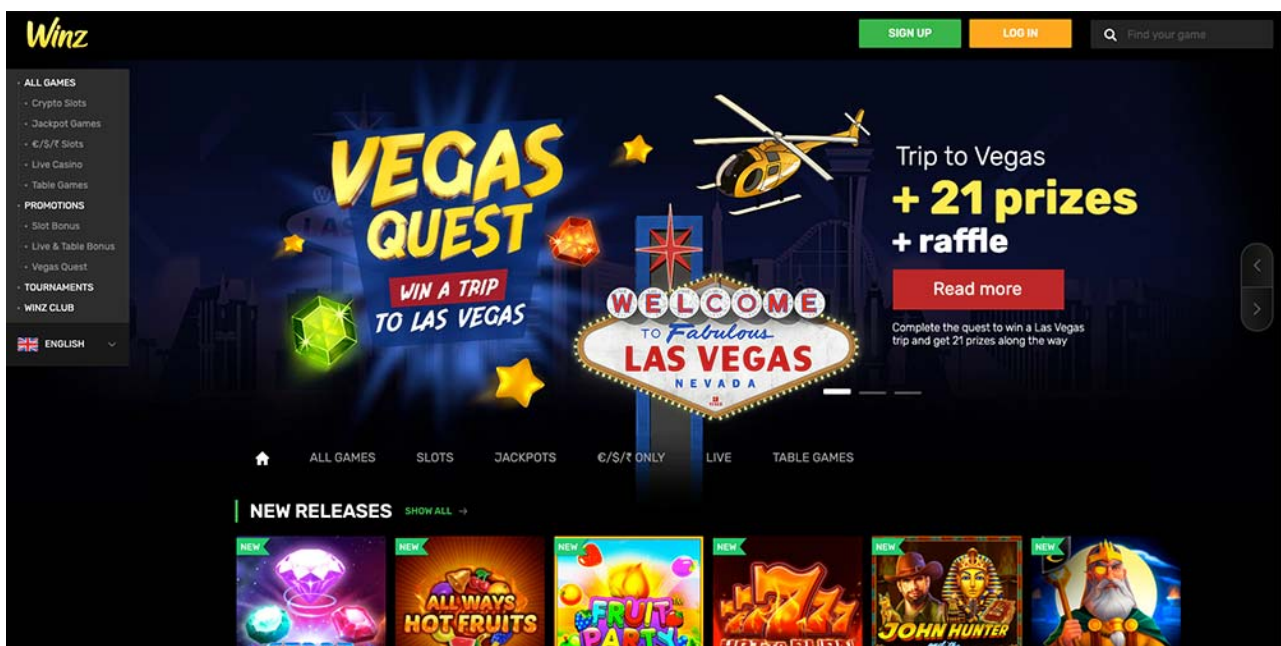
Winz

SIGN UP

LOG IN

Find your game

ALL GAMES
Crypto Slots
Jackpot Games
€/$/₹ Slots
Live Casino
Table Games
PROMOTIONS
Slot Bonus
Live & Table Bonus
Vegas Quest
TOURNAMENTS
WINZ CLUB

ENGLISH

VEGAS QUEST
WIN A TRIP TO LAS VEGAS

WELCOME TO Fabulous LAS VEGAS NEVADA

Trip to Vegas
+ 21 prizes
+ raffle

Read more

Complete the quest to win a Las Vegas trip and get 21 prizes along the way

ALL GAMES SLOTS JACKPOTS €/$/₹ ONLY LIVE TABLE GAMES

NEW RELEASES SHOW ALL →

NEW
NEW
ALL WAYS HOT FRUITS
NEW
FRUIT PARTY
NEW
NEW
JOHN HUNTER
NEW